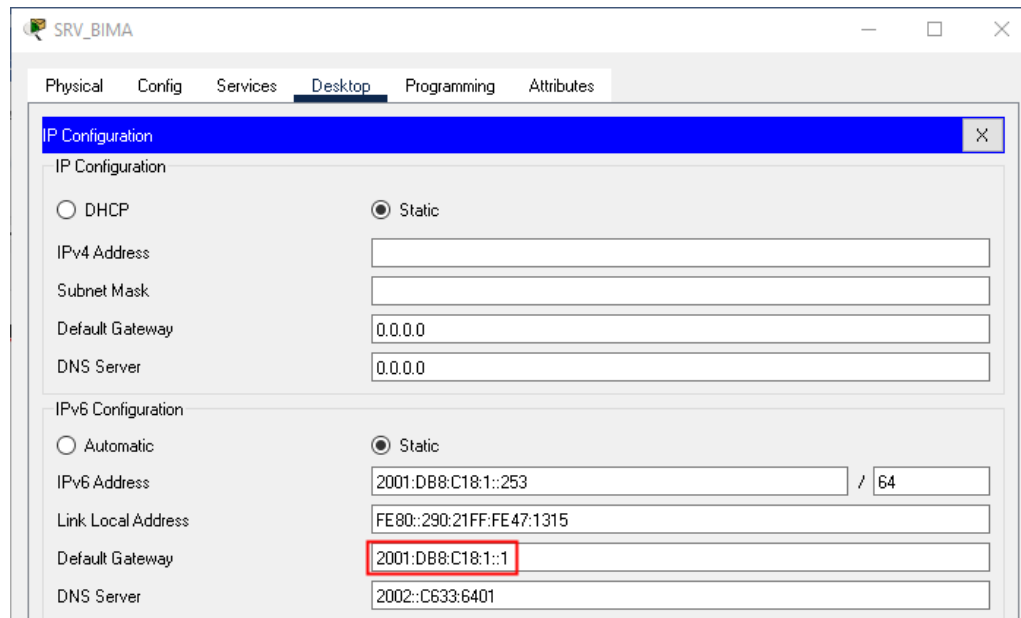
SRV_BIMA

Physical Config Services Desktop Programming Attributes

IP Configuration X

IP Configuration

DHCP Static

IPv4 Address

Subnet Mask

Default Gateway 0.0.0.0

DNS Server 0.0.0.0

IPv6 Configuration

Automatic Static

IPv6 Address 2001:DB8:C18:1::253 / 64

Link Local Address FE80::290:21FF:FE47:1315

Default Gateway 2001:DB8:C18:1::1

DNS Server 2002::C633:6401